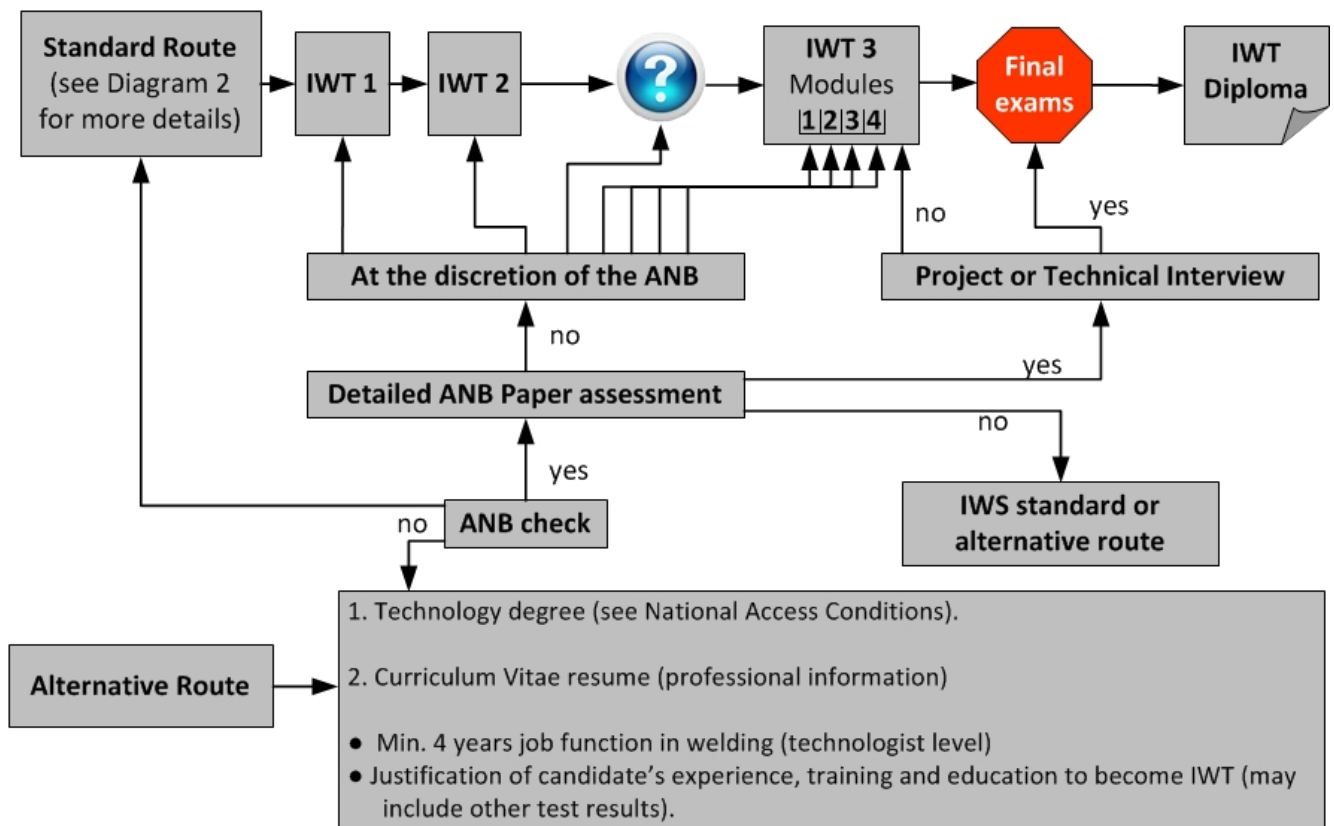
Standard Route (see Diagram 2 for more details)

IWT 1

IWT 2

?

IWT 3 Modules
1 2 3 4

Final exams

IWT Diploma

no

yes

At the discretion of the ANB

Project or Technical Interview

no

yes

Detailed ANB Paper assessment

no

yes

IWS standard or alternative route

no

ANB check

Alternative Route

1. Technology degree (see National Access Conditions).

2. Curriculum Vitae resume (professional information)

● Min. 4 years job function in welding (technologist level)
● Justification of candidate's experience, training and education to become IWT (may include other test results).